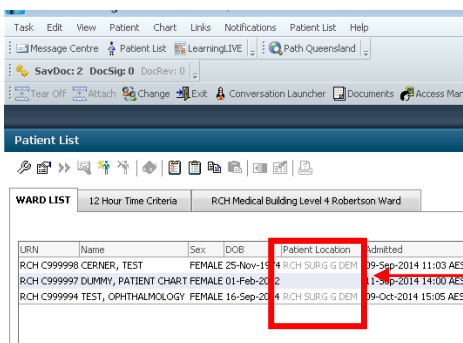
Task Edit View Patient Chart Links Notifications Patient List Help

Message Centre Patient List LearningLIVE Path Queensland

SavDoc: 2 DocSig: 0 DocRev: 0

Tear Off Attach Change Exit Conversation Launcher Documents Access Mar

Patient List

WARD LIST | 12 Hour Time Criteria | RCH Medical Building Level 4 Robertson Ward

| URN | Name | Sex | DOB | Patient Location | Admitted |
|---|---|---|---|---|---|
| RCH C999998 | CERNER, TEST | FEMALE | 25-Nov-19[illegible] | RCH SURG G DEM | 09-Sep-2014 11:03 AES |
| RCH C999997 | DUMMY, PATIENT CHART | FEMALE | 01-Feb-2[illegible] | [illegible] | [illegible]1-Sep-2014 14:00 AES |
| RCH C999994 | TEST, OPHTHALMOLOGY | FEMALE | 16-Sep-20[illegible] | RCH SURG G DEM | 09-Oct-2014 15:05 AES |